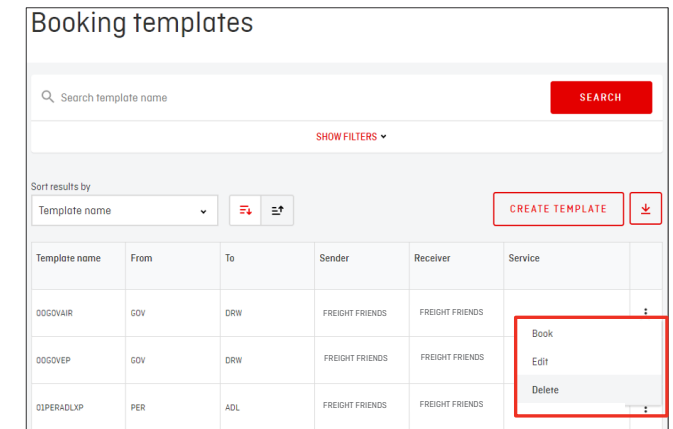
Booking templates

Search template name

SEARCH

SHOW FILTERS

Sort results by

Template name

CREATE TEMPLATE

| Template name | From | To | Sender | Receiver | Service |
|---|---|---|---|---|---|
| 00GOVAIR | GOV | DRW | FREIGHT FRIENDS | FREIGHT FRIENDS | |
| 00GOVEP | GOV | DRW | FREIGHT FRIENDS | FREIGHT FRIENDS | |
| 01PERADLXP | PER | ADL | FREIGHT FRIENDS | FREIGHT FRIENDS | |

Book

Edit

Delete